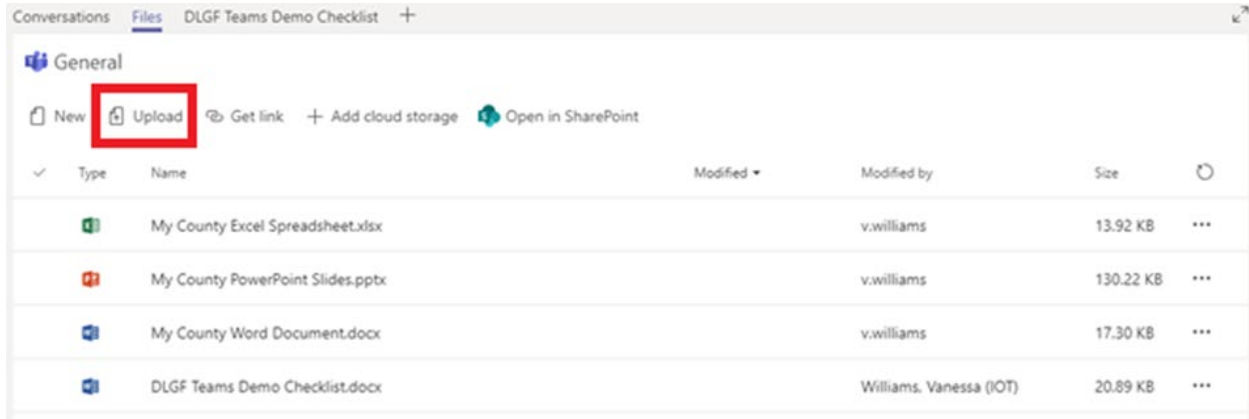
Conversations Files DLGF Teams Demo Checklist +

General

New Upload Get link + Add cloud storage Open in SharePoint

| Type | Name | Modified | Modified by | Size |
|---|---|---|---|---|
| | My County Excel Spreadsheet.xlsx | | v.williams | 13.92 KB |
| | My County PowerPoint Slides.pptx | | v.williams | 130.22 KB |
| | My County Word Document.docx | | v.williams | 17.30 KB |
| | DLGF Teams Demo Checklist.docx | | Williams, Vanessa (IOT) | 20.89 KB |